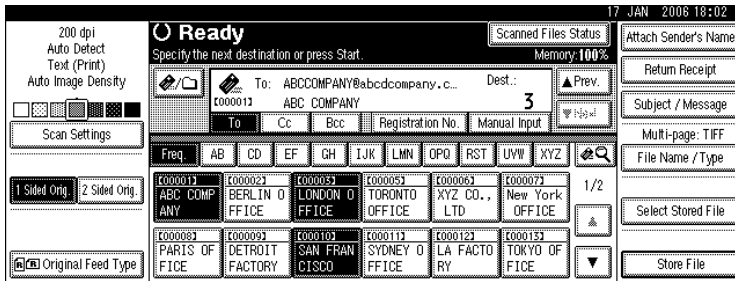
17 JAN 2006 18:02

200 dpi
Auto Detect
Text (Print)
Auto Image Density

Scan Settings

1 Sided Orig.
2 Sided Orig.

Original Feed Type

Ready
Specify the next destination or press Start.
Scanned Files Status
Memory: 100%

To: ABCCOMPANY@abcdcompany.c...
[00001]
ABC COMPANY
Dest.:
3
▲Prev.
▼Next

To
Cc
Bcc
Registration No.
Manual Input

Freq.
AB
CD
EF
GH
IJK
LMN
OPQ
RST
UVW
XYZ

[00001] ABC COMPANY
[00002] BERLIN OFFICE
[00003] LONDON OFFICE
[00005] TORONTO OFFICE
[00006] XYZ CO., LTD
[00007] New York OFFICE
1/2
[00008] PARIS OFFICE
[00009] DETROIT FACTORY
[00010] SAN FRANCISCO
[00011] SYDNEY OFFICE
[00012] LA FACTORY
[00013] TOKYO OFFICE

Attach Sender's Name
Return Receipt
Subject / Message
Multi-page: TIFF
File Name / Type
Select Stored File
Store File